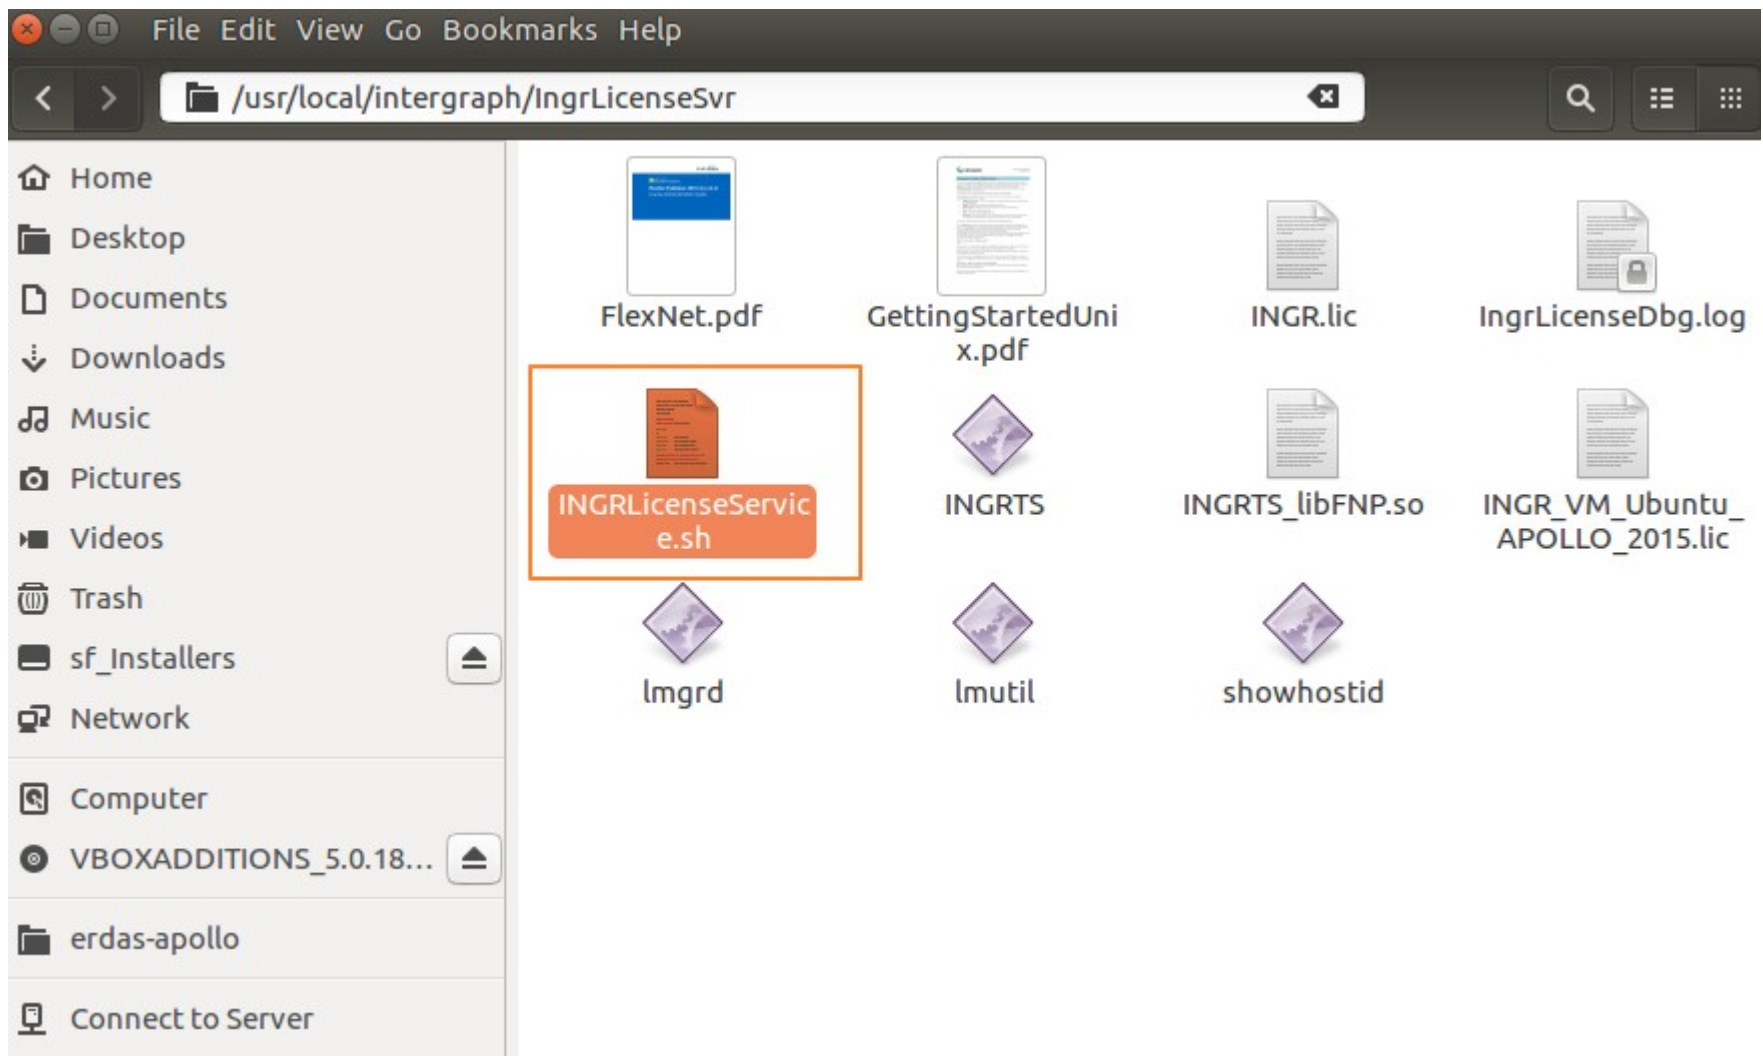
File Edit View Go Bookmarks Help

/usr/local/intergraph/IngrLicenseSvr

Home
Desktop
Documents
Downloads
Music
Pictures
Videos
Trash
sf_Installers
Network

Computer
VBOXADDITIONS_5.0.18...

erdas-apollo

Connect to Server

FlexNet.pdf
GettingStartedUnix.pdf
INGR.lic
IngrLicenseDbg.log
INGRLicenseService.sh
INGRTS
INGRTS_libFNP.so
INGR_VM_Ubuntu_APOLLO_2015.lic
lmgrd
lmutil
showhostid